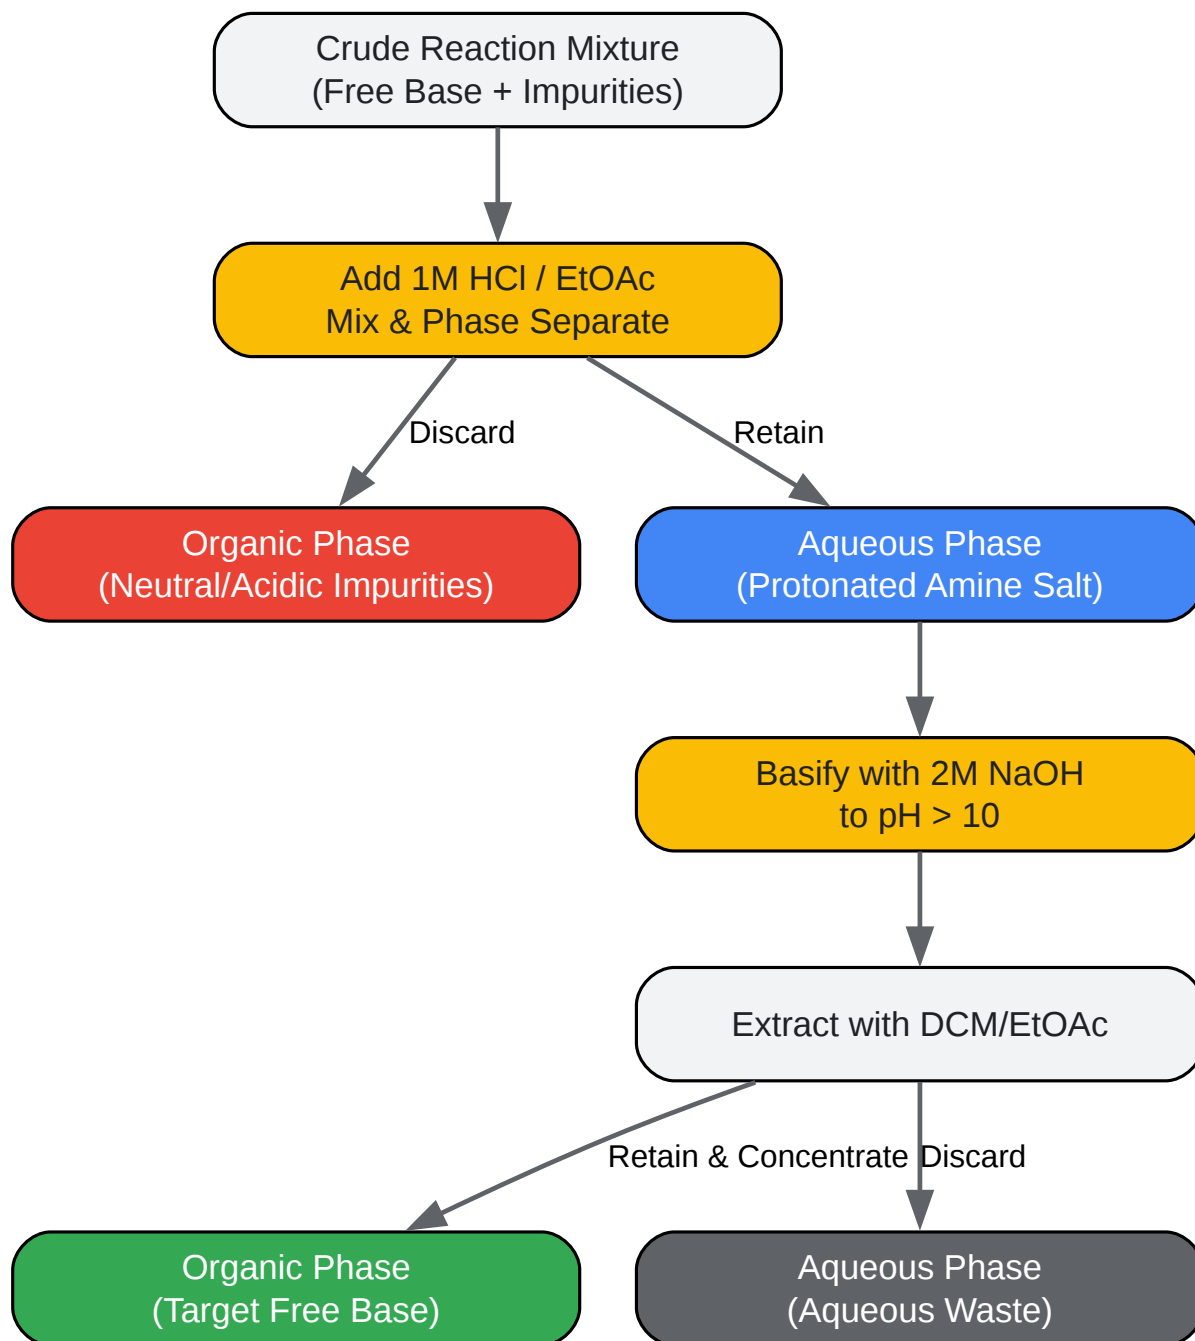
Crude Reaction Mixture
(Free Base + Impurities)

Add 1M HCl / EtOAc
Mix & Phase Separate

Discard

Retain

Organic Phase
(Neutral/Acidic Impurities)

Aqueous Phase
(Protonated Amine Salt)

Basify with 2M NaOH
to pH > 10

Extract with DCM/EtOAc

Retain & Concentrate

Discard

Organic Phase
(Target Free Base)

Aqueous Phase
(Aqueous Waste)